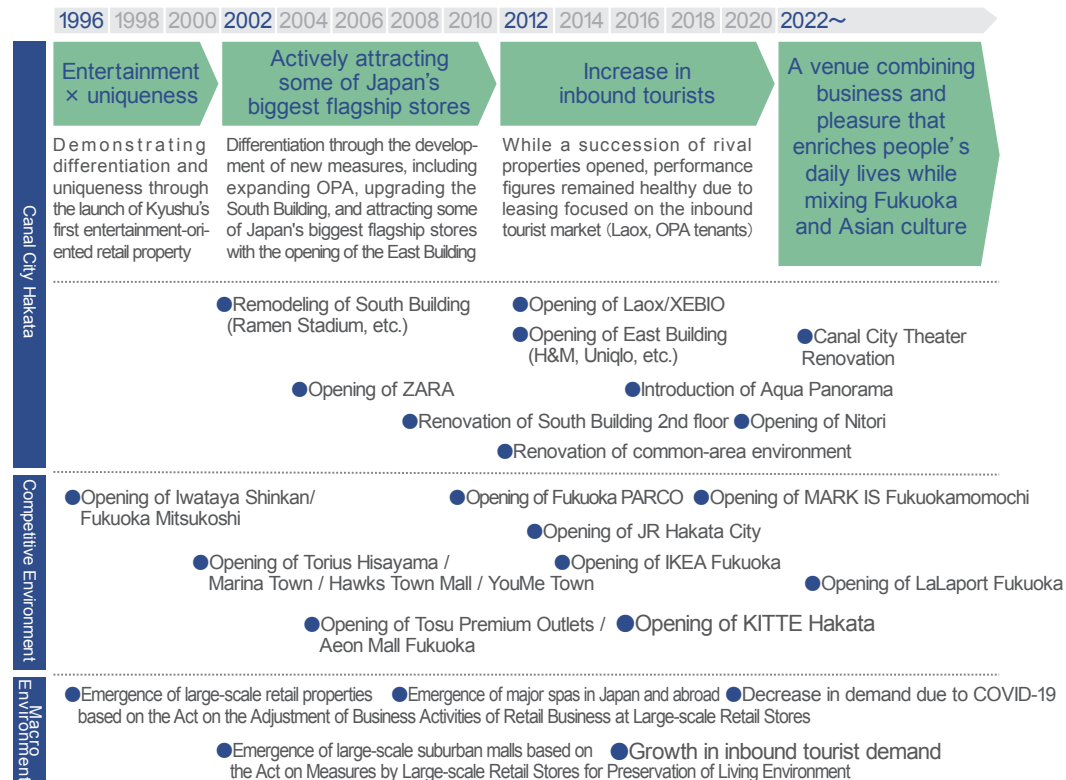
1996 1998 2000 2002 2004 2006 2008 2010 2012 2014 2016 2018 2020 2022～

Canal City Hakata

Entertainment × uniqueness

Demonstrating differentiation and uniqueness through the launch of Kyushu's first entertainment-oriented retail property

Actively attracting some of Japan's biggest flagship stores

Differentiation through the development of new measures, including expanding OPA, upgrading the South Building, and attracting some of Japan's biggest flagship stores with the opening of the East Building

Increase in inbound tourists

While a succession of rival properties opened, performance figures remained healthy due to leasing focused on the inbound tourist market (Laox, OPA tenants)

A venue combining business and pleasure that enriches people's daily lives while mixing Fukuoka and Asian culture

●Remodeling of South Building (Ramen Stadium, etc.)

●Opening of Laox/XEBIO

●Opening of East Building (H&M, Uniqlo, etc.)

●Canal City Theater Renovation

●Opening of ZARA

●Introduction of Aqua Panorama

●Renovation of South Building 2nd floor ●Opening of Nitori

●Renovation of common-area environment

Competitive Environment

●Opening of Iwataya Shinkan/ Fukuoka Mitsukoshi

●Opening of Fukuoka PARCO ●Opening of MARK IS Fukuokamomochi

●Opening of JR Hakata City

●Opening of Torius Hisayama / Marina Town / Hawks Town Mall / YouMe Town

●Opening of IKEA Fukuoka

●Opening of LaLaport Fukuoka

●Opening of Tosu Premium Outlets / Aeon Mall Fukuoka

●Opening of KITTE Hakata

Macro Environment

●Emergence of large-scale retail properties based on the Act on the Adjustment of Business Activities of Retail Business at Large-scale Retail Stores

●Emergence of major spas in Japan and abroad ●Decrease in demand due to COVID-19

●Emergence of large-scale suburban malls based on the Act on Measures by Large-scale Retail Stores for Preservation of Living Environment

●Growth in inbound tourist demand